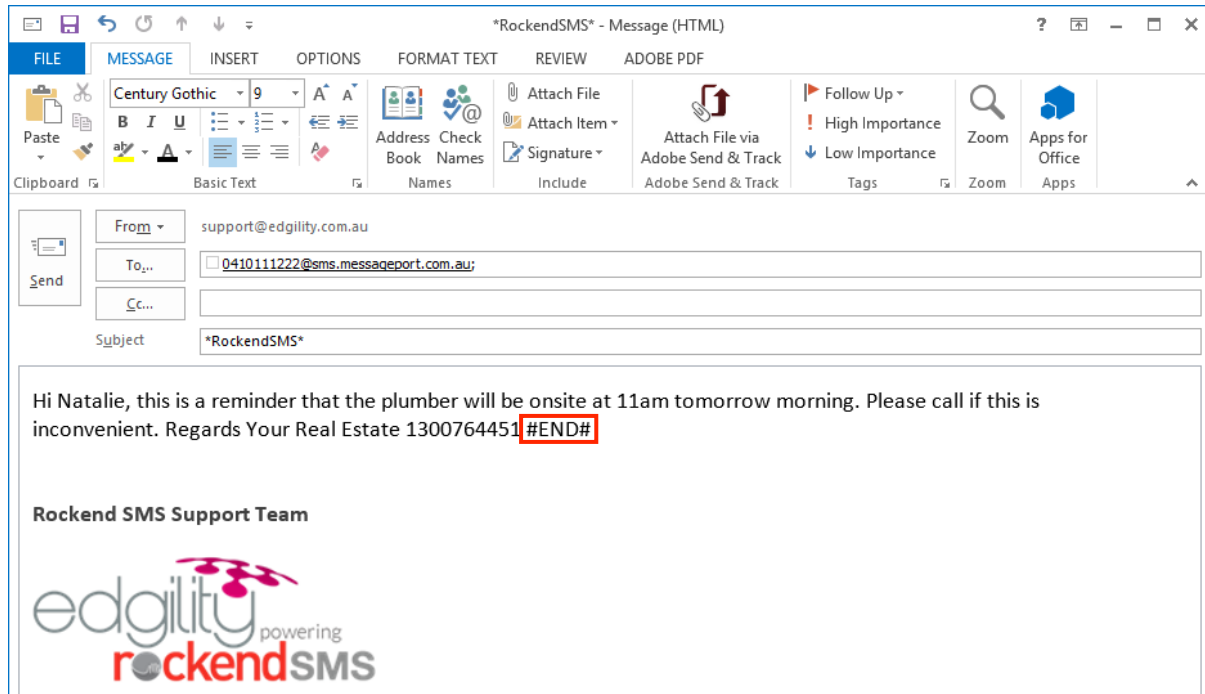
*RockendSMS* - Message (HTML)

? – □ ×

FILE MESSAGE INSERT OPTIONS FORMAT TEXT REVIEW ADOBE PDF

Paste
Century Gothic 9
B I U
Clipboard
Basic Text
Address Book
Check Names
Names
Attach File
Attach Item
Signature
Include
Attach File via Adobe Send & Track
Adobe Send & Track
Follow Up
High Importance
Low Importance
Tags
Zoom
Zoom
Apps for Office
Apps

Send
From
support@edgility.com.au
To...
0410111222@sms.messageport.com.au;
Cc...
Subject
*RockendSMS*

Hi Natalie, this is a reminder that the plumber will be onsite at 11am tomorrow morning. Please call if this is inconvenient. Regards Your Real Estate 1300764451 #END#

Rockend SMS Support Team

edgility powering rockendSMS